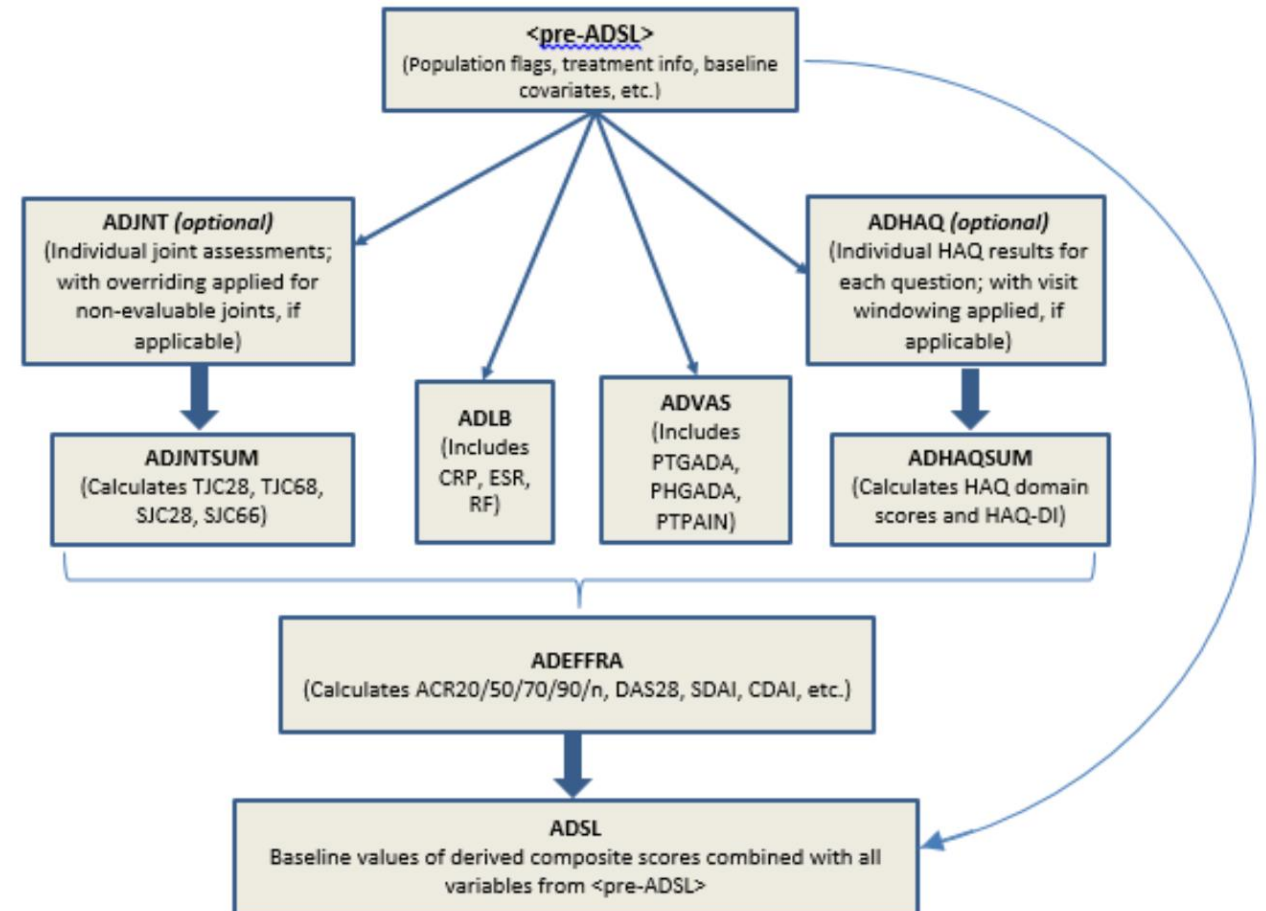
<pre-ADSL>
(Population flags, treatment info, baseline covariates, etc.)

ADJNT *(optional)*
(Individual joint assessments; with overriding applied for non-evaluable joints, if applicable)

ADHAQ *(optional)*
(Individual HAQ results for each question; with visit windowing applied, if applicable)

ADJNTSUM
(Calculates TJC28, TJC68, SJC28, SJC66)

ADLB
(Includes CRP, ESR, RF)

ADVAS
(Includes PTGADA, PHGADA, PTPAIN)

ADHAQSUM
(Calculates HAQ domain scores and HAQ-DI)

ADEFFRA
(Calculates ACR20/50/70/90/n, DAS28, SDAI, CDAI, etc.)

ADSL
Baseline values of derived composite scores combined with all variables from <pre-ADSL>